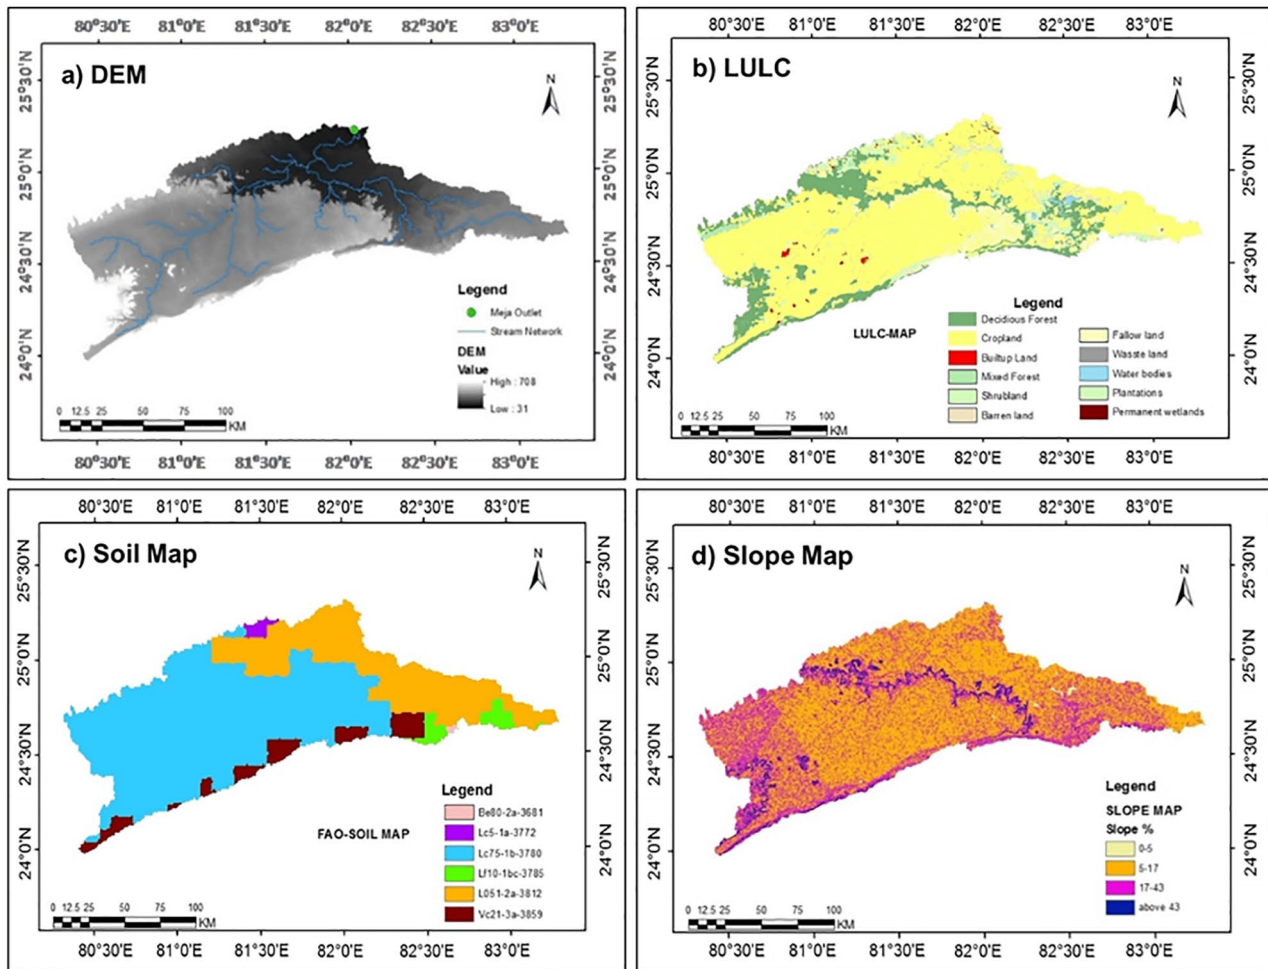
80°30'E 81°0'E 81°30'E 82°0'E 82°30'E 83°0'E

25°30'N 25°0'N 24°30'N 24°0'N

a) DEM

N

Legend
Meja Outlet
Stream Network

DEM
Value
High : 708
Low : 31

0 12.5 25 50 75 100 KM

80°30'E 81°0'E 81°30'E 82°0'E 82°30'E 83°0'E

25°30'N 25°0'N 24°30'N 24°0'N

b) LULC

N

LULC-MAP

Legend
Decidious Forest
Cropland
Builtup Land
Mixed Forest
Shrubland
Barren land
Fallow land
Wasste land
Water bodies
Plantations
Permanent wetlands

0 12.5 25 50 75 100 KM

80°30'E 81°0'E 81°30'E 82°0'E 82°30'E 83°0'E

25°30'N 25°0'N 24°30'N 24°0'N

c) Soil Map

N

FAO-SOIL MAP

Legend
Be80-2a-3681
Lc5-1a-3772
Lc75-1b-3780
Lf10-1bc-3785
L051-2a-3812
Vc21-3a-3859

0 12.5 25 50 75 100 KM

80°30'E 81°0'E 81°30'E 82°0'E 82°30'E 83°0'E

25°30'N 25°0'N 24°30'N 24°0'N

d) Slope Map

N

Legend
SLOPE MAP
Slope %
0-5
5-17
17-43
above 43

0 12.5 25 50 75 100 KM